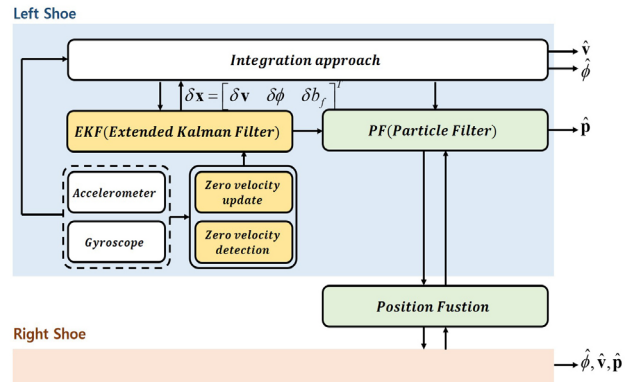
Left Shoe

Integration approach

$\hat{\mathbf{v}}$

$\hat{\phi}$

$\delta\mathbf{x} = \begin{bmatrix} \delta\mathbf{v} & \delta\phi & \delta b_f \end{bmatrix}^T$

EKF(Extended Kalman Filter)

PF(Particle Filter)

$\hat{\mathbf{p}}$

Accelerometer

Gyroscope

Zero velocity update

Zero velocity detection

Position Fustion

Right Shoe

$\hat{\phi}, \hat{\mathbf{v}}, \hat{\mathbf{p}}$